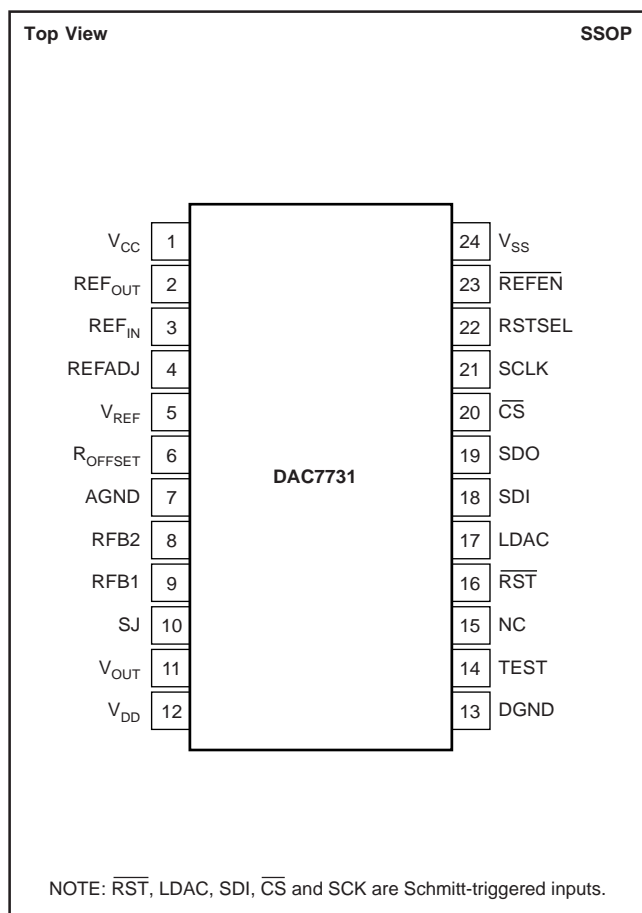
Top View SSOP

$V_{CC}$ 1
$REF_{OUT}$ 2
$REF_{IN}$ 3
REFADJ 4
$V_{REF}$ 5
$R_{OFFSET}$ 6
AGND 7
RFB2 8
RFB1 9
SJ 10
$V_{OUT}$ 11
$V_{DD}$ 12

DAC7731

24 $V_{SS}$
23 $\overline{REFEN}$
22 RSTSEL
21 SCLK
20 $\overline{CS}$
19 SDO
18 SDI
17 LDAC
16 $\overline{RST}$
15 NC
14 TEST
13 DGND

NOTE: $\overline{RST}$, LDAC, SDI, $\overline{CS}$ and SCK are Schmitt-triggered inputs.